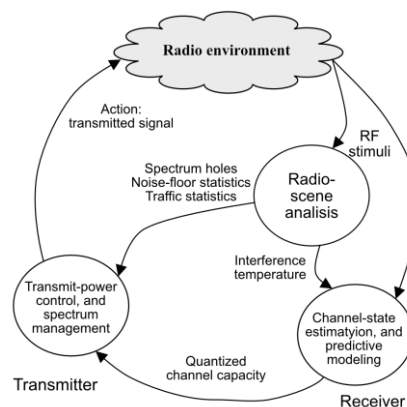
Radio environment

Action: transmitted signal

RF stimuli

Spectrum holes
Noise-floor statistics
Traffic statistics

Radio-scene analisis

Interference temperature

Transmit-power control, and spectrum management

Channel-state estimatyion, and predictive modeling

Quantized channel capacity

Transmitter

Receiver